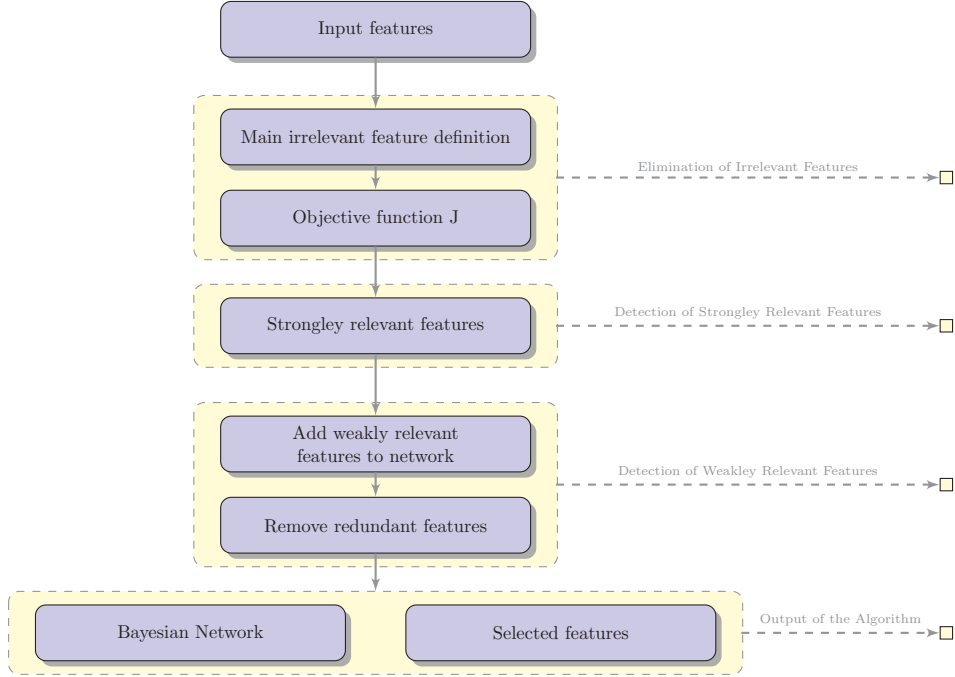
Input features

Main irrelevant feature definition

Objective function J

Elimination of Irrelevant Features

Strongley relevant features

Detection of Strongley Relevant Features

Add weakly relevant features to network

Remove redundant features

Detection of Weakley Relevant Features

Bayesian Network

Selected features

Output of the Algorithm